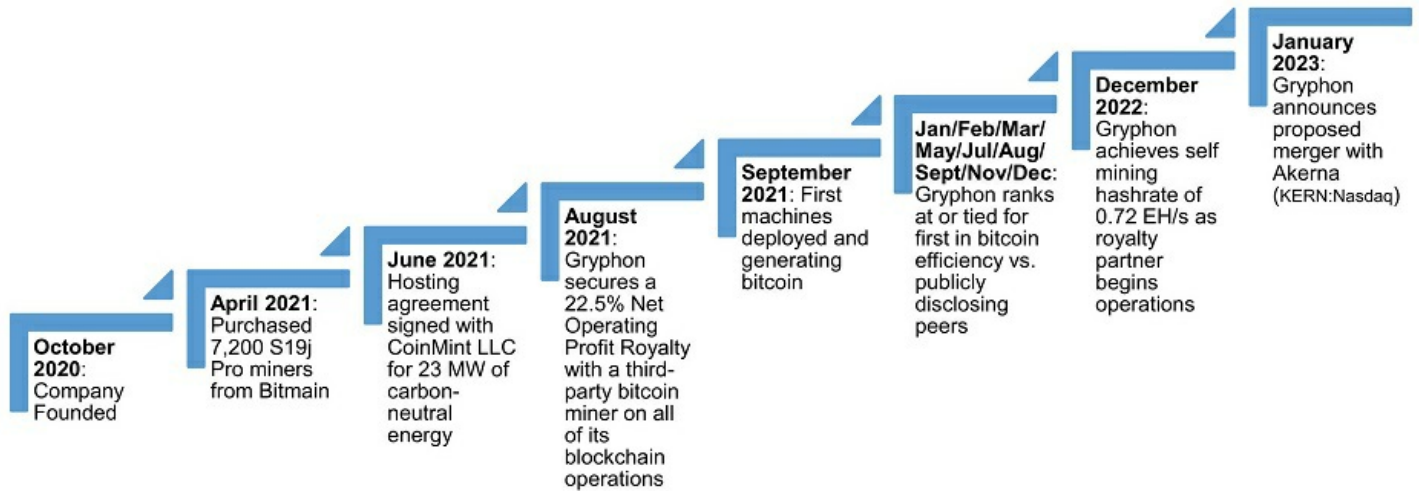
October 2020: Company Founded

April 2021: Purchased 7,200 S19j Pro miners from Bitmain

June 2021: Hosting agreement signed with CoinMint LLC for 23 MW of carbon-neutral energy

August 2021: Gryphon secures a 22.5% Net Operating Profit Royalty with a third-party bitcoin miner on all of its blockchain operations

September 2021: First machines deployed and generating bitcoin

Jan/Feb/Mar/May/Jul/Aug/Sept/Nov/Dec: Gryphon ranks at or tied for first in bitcoin efficiency vs. publicly disclosing peers

December 2022: Gryphon achieves self mining hashrate of 0.72 EH/s as royalty partner begins operations

January 2023: Gryphon announces proposed merger with Akerna (KERN:Nasdaq)